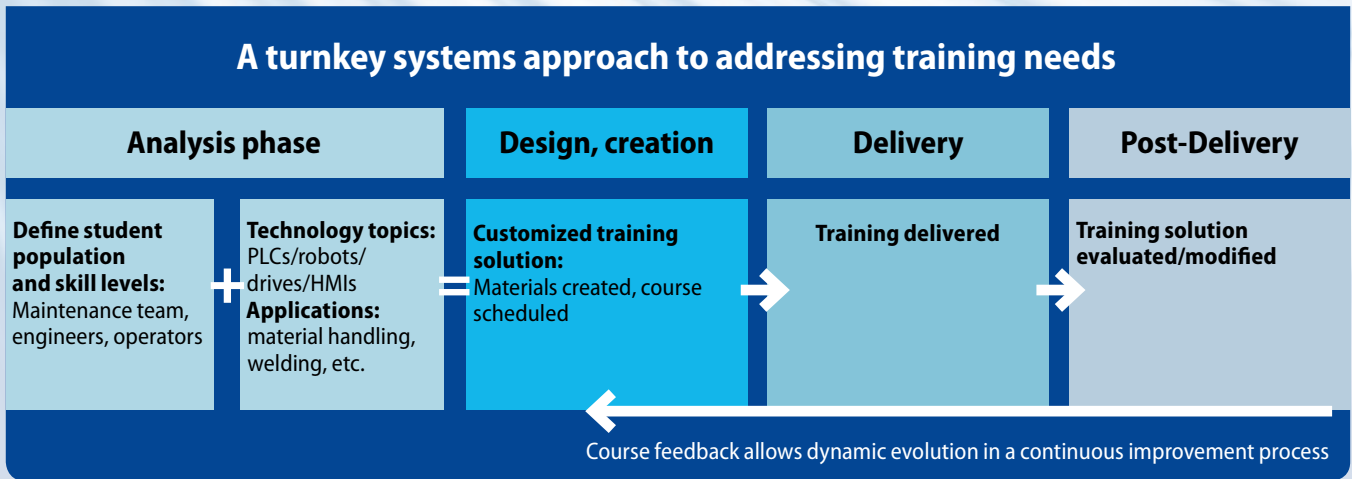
A turnkey systems approach to addressing training needs

Analysis phase

Design, creation

Delivery

Post-Delivery

Define student population and skill levels: Maintenance team, engineers, operators

+

Technology topics: PLCs/robots/ drives/HMIs
Applications: material handling, welding, etc.

=

Customized training solution: Materials created, course scheduled

Training delivered

Training solution evaluated/modified

Course feedback allows dynamic evolution in a continuous improvement process